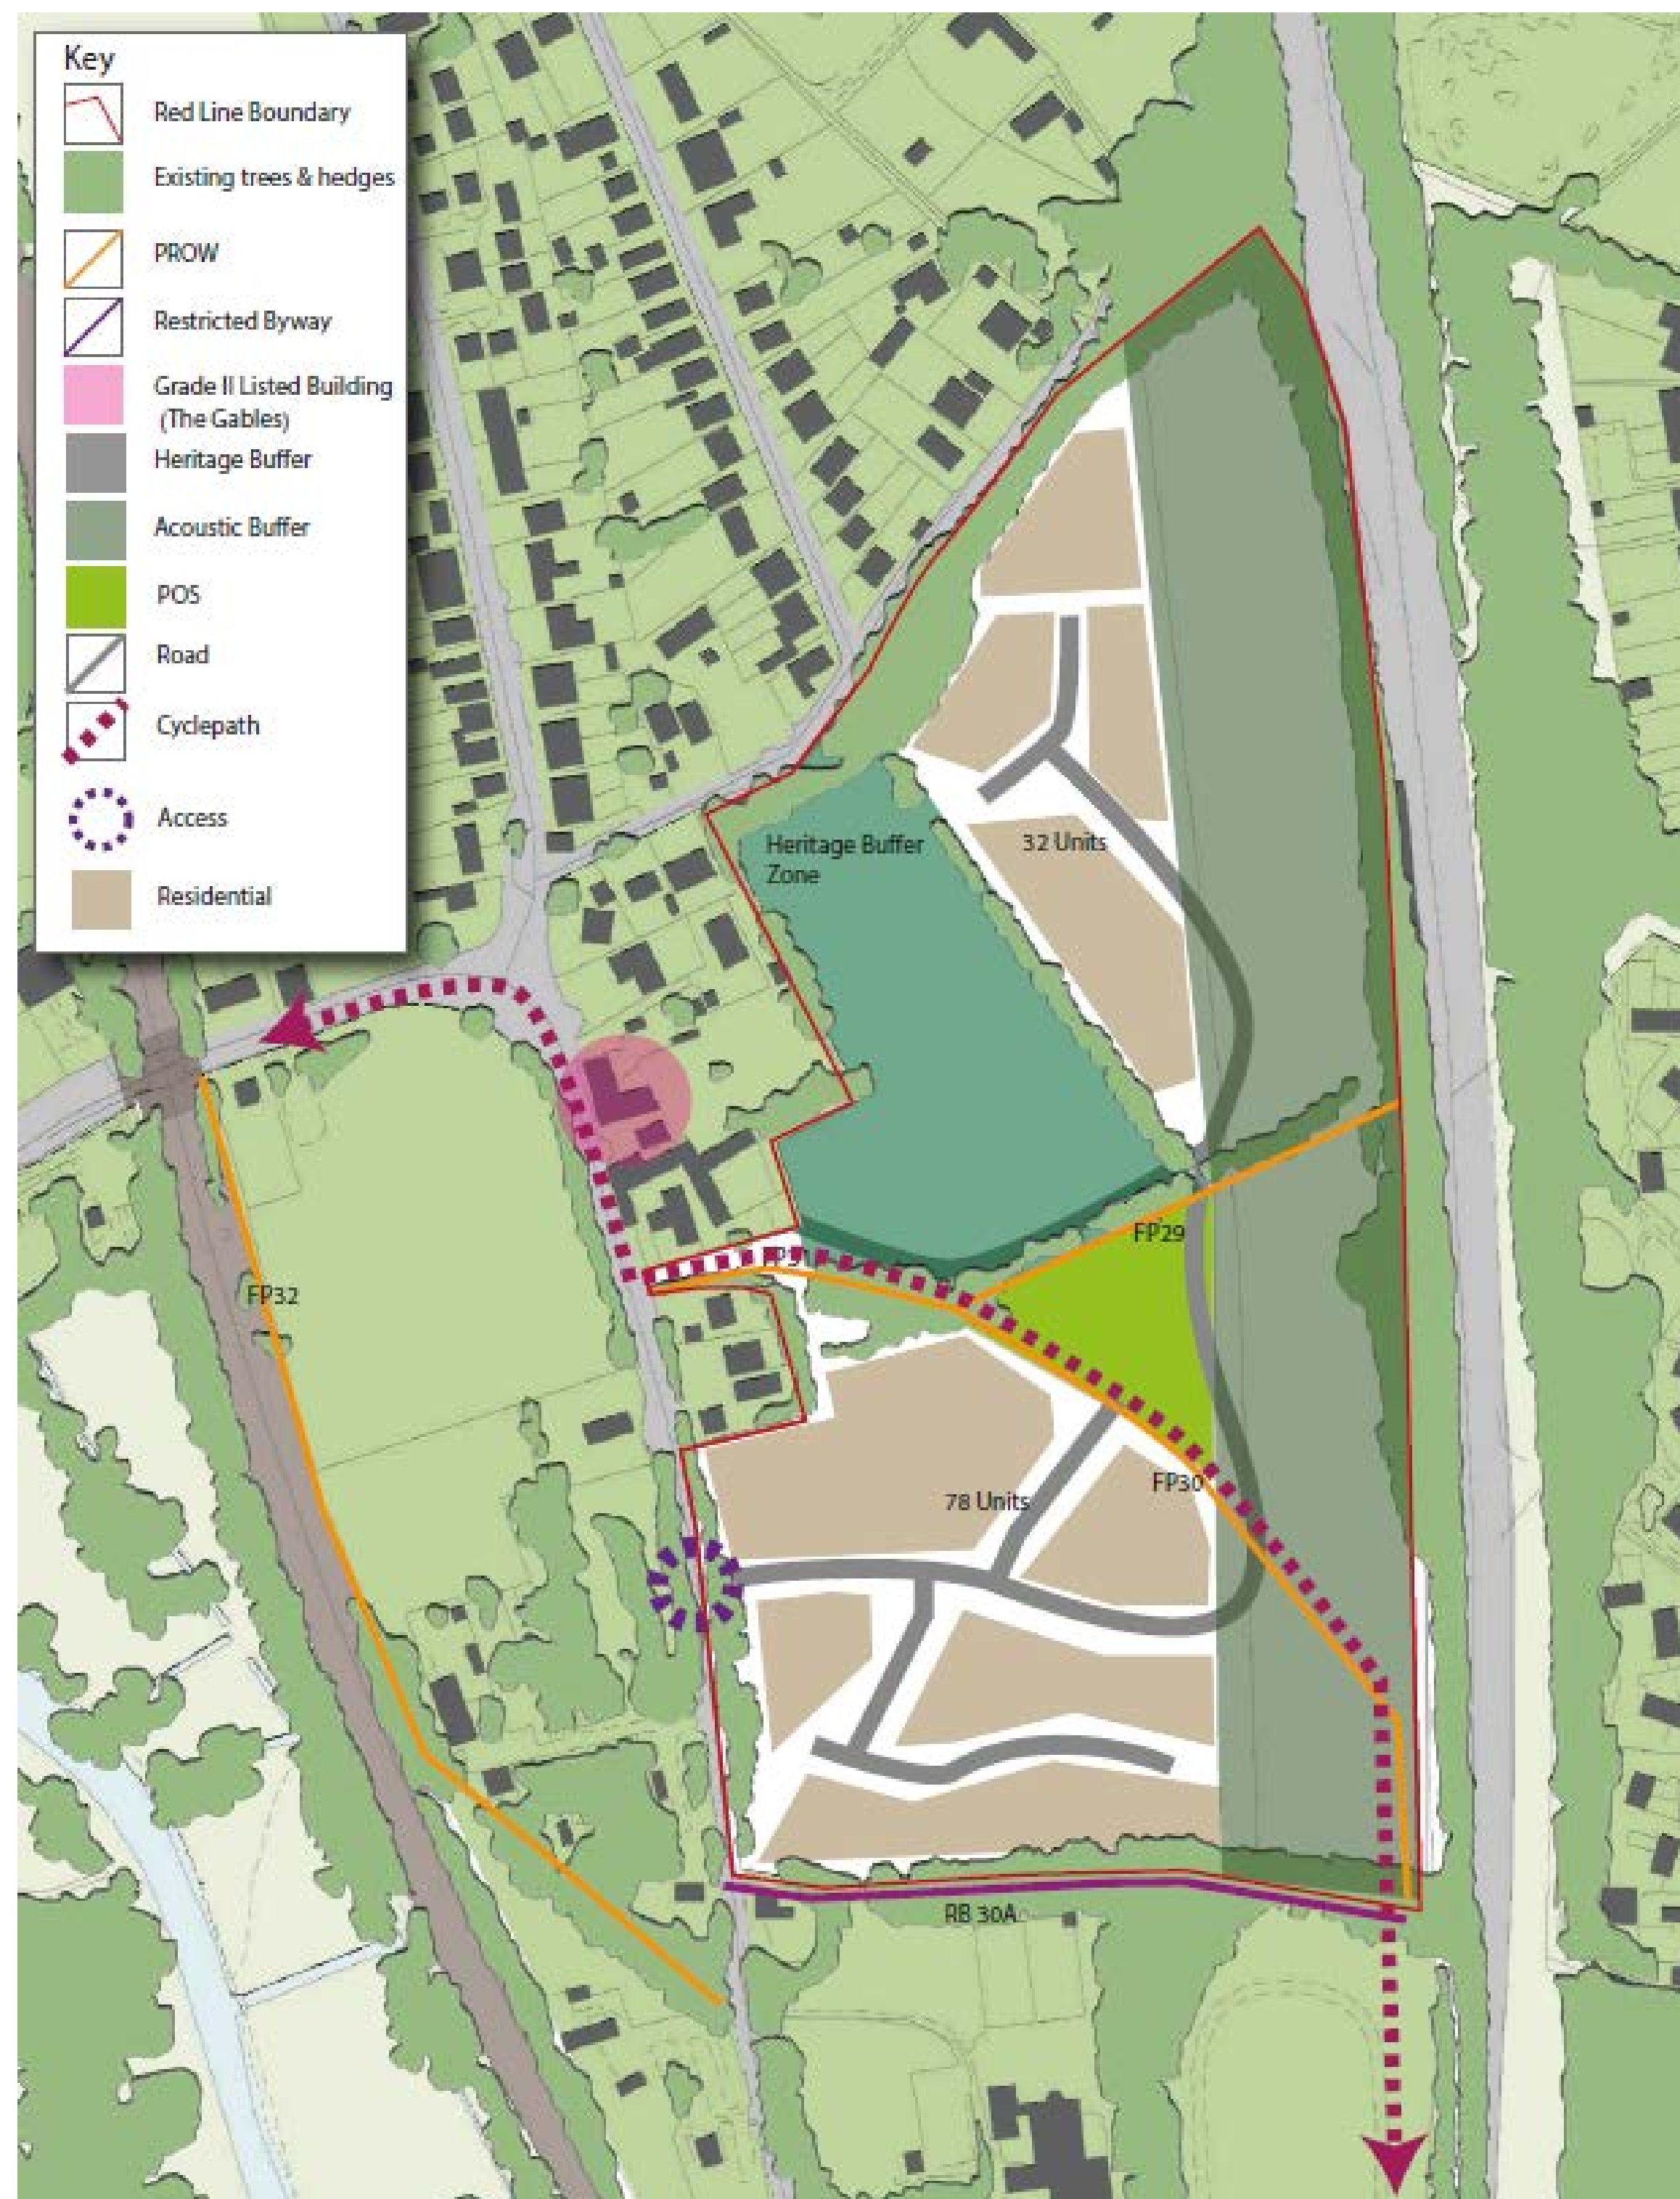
Key
Red Line Boundary
Existing trees & hedges
PROW
Restricted Byway
Grade II Listed Building (The Gables)
Heritage Buffer
Acoustic Buffer
POS
Road
Cyclepath
Access
Residential

Heritage Buffer Zone
32 Units
FP29
FP32
78 Units
FP30
RB 30A